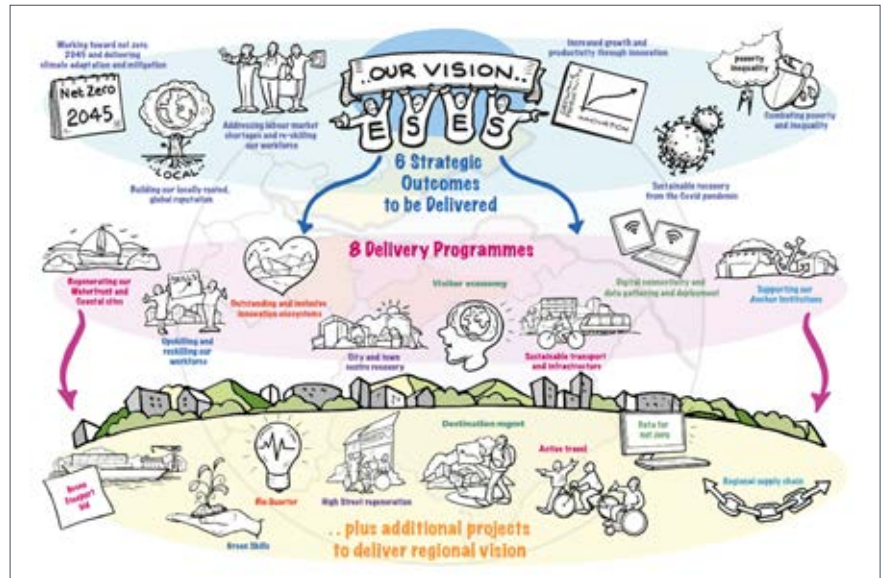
OUR VISION
ESES

Working toward net zero 2045 and delivering climate adaptation and mitigation

Net Zero 2045

LOCAL

Addressing labour market shortages and re-skilling our workforce

Building our locally rooted, global reputation

Increased growth and productivity through innovation

INNOVATION

poverty inequality

Combating poverty and inequality

Sustainable recovery from the Covid pandemic

6 Strategic Outcomes to be Delivered

8 Delivery Programmes

Regenerating our Waterfront and Coastal sites

SKILLS

Upskilling and reskilling our workforce

Outstanding and inclusive innovation ecosystems

City and town centre recovery

Visitor economy

Sustainable transport and infrastructure

Digital connectivity and data gathering and deployment

Supporting our Anchor Institutions

Green Freeport bid

Green Skills

Bio Quarter

High Street regeneration

Destination rugby

Active travel

Data for net zero

Regional supply chain

.. plus additional projects to deliver regional vision